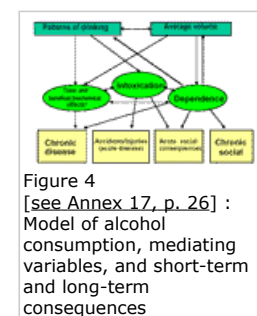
Patterns of drinking
Average volume
Toxic and beneficial biochemical effects
Intoxication
Dependence
Chronic disease
Accidents/injuries (acute disease)
Acute social consequences
Chronic social

Figure 4
[see Annex 17, p. 26] : Model of alcohol consumption, mediating variables, and short-term and long-term consequences